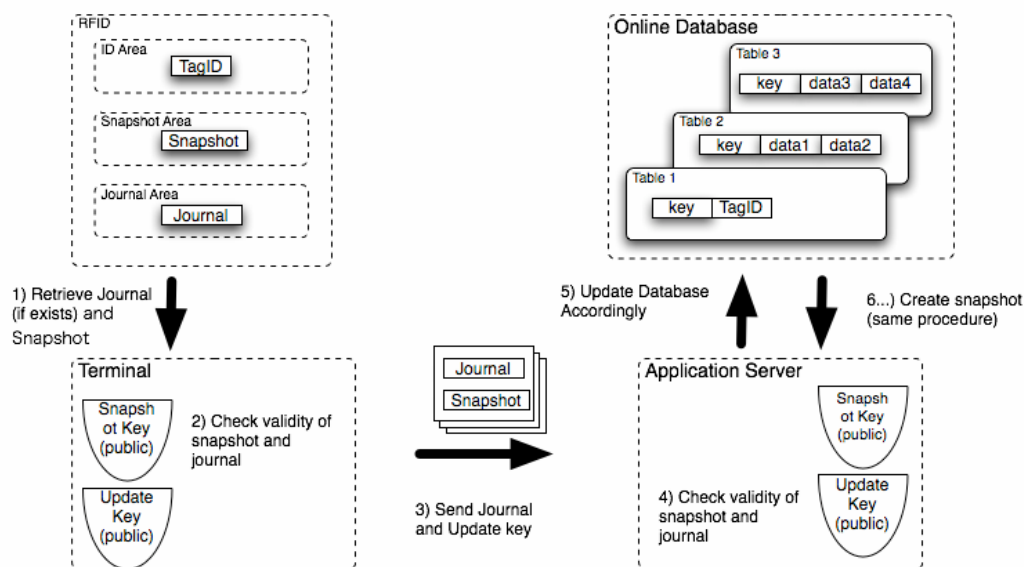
RFID

ID Area
TagID

Snapshot Area
Snapshot

Journal Area
Journal

1) Retrieve Journal (if exists) and Snapshot

Terminal

Snapsh ot Key (public)

2) Check validity of snapshot and journal

Update Key (public)

Journal
Snapshot

3) Send Journal and Update key

Online Database

Table 3
| key | data3 | data4 |
|---|---|---|

Table 2
| key | data1 | data2 |
|---|---|---|

Table 1
| key | TagID |
|---|---|

5) Update Database Accordingly

6...) Create snapshot (same procedure)

Application Server

Snapsh ot Key (public)

4) Check validity of snapshot and journal

Update Key (public)